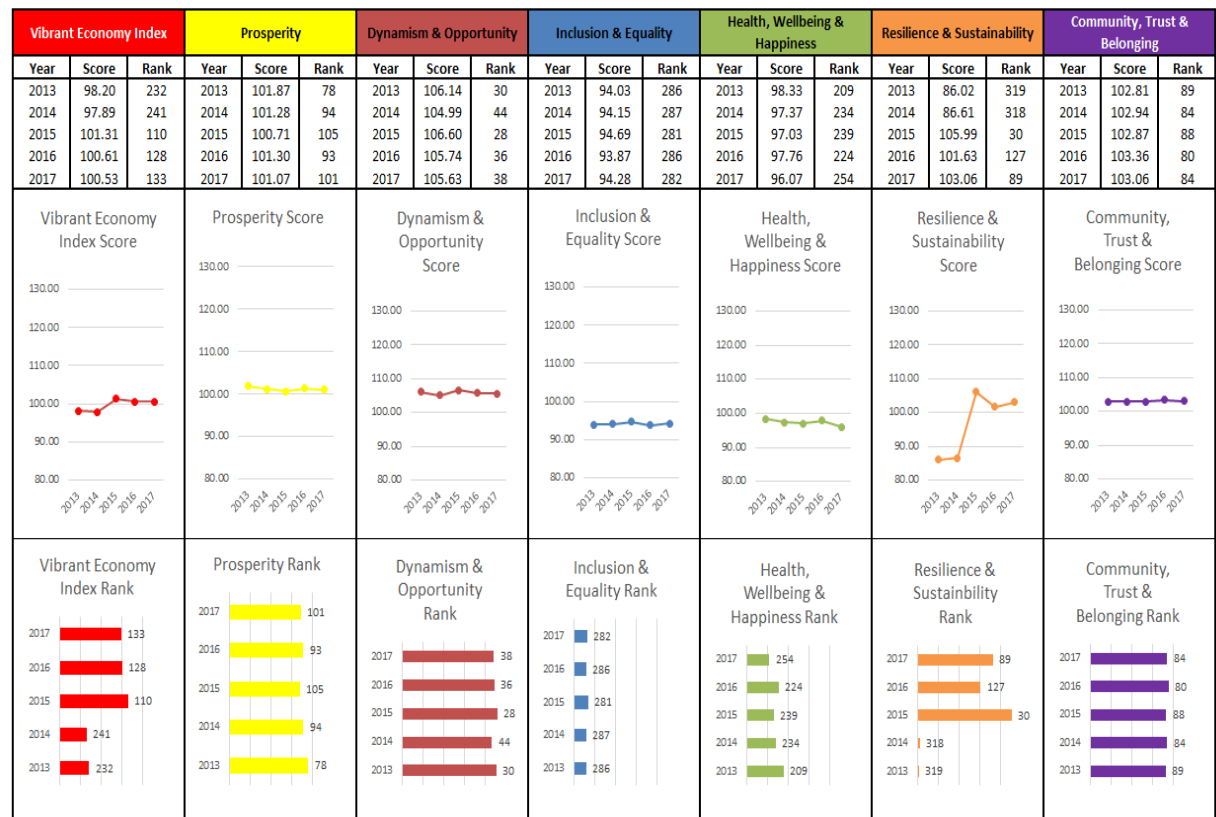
| Vibrant Economy Index | | | Prosperity | | | Dynamism & Opportunity | | | Inclusion & Equality | | | Health, Wellbeing & Happiness | | | Resilience & Sustainability | | | Community, Trust & Belonging | | |
|---|---|---|---|---|---|---|---|---|---|---|---|---|---|---|---|---|---|---|---|---|
| Year | Score | Rank | Year | Score | Rank | Year | Score | Rank | Year | Score | Rank | Year | Score | Rank | Year | Score | Rank | Year | Score | Rank |
| 2013 | 98.20 | 232 | 2013 | 101.87 | 78 | 2013 | 106.14 | 30 | 2013 | 94.03 | 286 | 2013 | 98.33 | 209 | 2013 | 86.02 | 319 | 2013 | 102.81 | 89 |
| 2014 | 97.89 | 241 | 2014 | 101.28 | 94 | 2014 | 104.99 | 44 | 2014 | 94.15 | 287 | 2014 | 97.37 | 234 | 2014 | 86.61 | 318 | 2014 | 102.94 | 84 |
| 2015 | 101.31 | 110 | 2015 | 100.71 | 105 | 2015 | 106.60 | 28 | 2015 | 94.69 | 281 | 2015 | 97.03 | 239 | 2015 | 105.99 | 30 | 2015 | 102.87 | 88 |
| 2016 | 100.61 | 128 | 2016 | 101.30 | 93 | 2016 | 105.74 | 36 | 2016 | 93.87 | 286 | 2016 | 97.76 | 224 | 2016 | 101.63 | 127 | 2016 | 103.36 | 80 |
| 2017 | 100.53 | 133 | 2017 | 101.07 | 101 | 2017 | 105.63 | 38 | 2017 | 94.28 | 282 | 2017 | 96.07 | 254 | 2017 | 103.06 | 89 | 2017 | 103.06 | 84 |

Vibrant Economy Index Score
130.00 120.00 110.00 100.00 90.00 80.00
2013 2014 2015 2016 2017

Prosperity Score
130.00 120.00 110.00 100.00 90.00 80.00
2013 2014 2015 2016 2017

Dynamism & Opportunity Score
130.00 120.00 110.00 100.00 90.00 80.00
2013 2014 2015 2016 2017

Inclusion & Equality Score
130.00 120.00 110.00 100.00 90.00 80.00
2013 2014 2015 2016 2017

Health, Wellbeing & Happiness Score
130.00 120.00 110.00 100.00 90.00 80.00
2013 2014 2015 2016 2017

Resilience & Sustainability Score
130.00 120.00 110.00 100.00 90.00 80.00
2013 2014 2015 2016 2017

Community, Trust & Belonging Score
130.00 120.00 110.00 100.00 90.00 80.00
2013 2014 2015 2016 2017

Vibrant Economy Index Rank
2017 133
2016 128
2015 110
2014 241
2013 232

Prosperity Rank
2017 101
2016 93
2015 105
2014 94
2013 78

Dynamism & Opportunity Rank
2017 38
2016 36
2015 28
2014 44
2013 30

Inclusion & Equality Rank
2017 282
2016 286
2015 281
2014 287
2013 286

Health, Wellbeing & Happiness Rank
2017 254
2016 224
2015 239
2014 234
2013 209

Resilience & Sustainbility Rank
2017 89
2016 127
2015 30
2014 318
2013 319

Community, Trust & Belonging Rank
2017 84
2016 80
2015 88
2014 84
2013 89